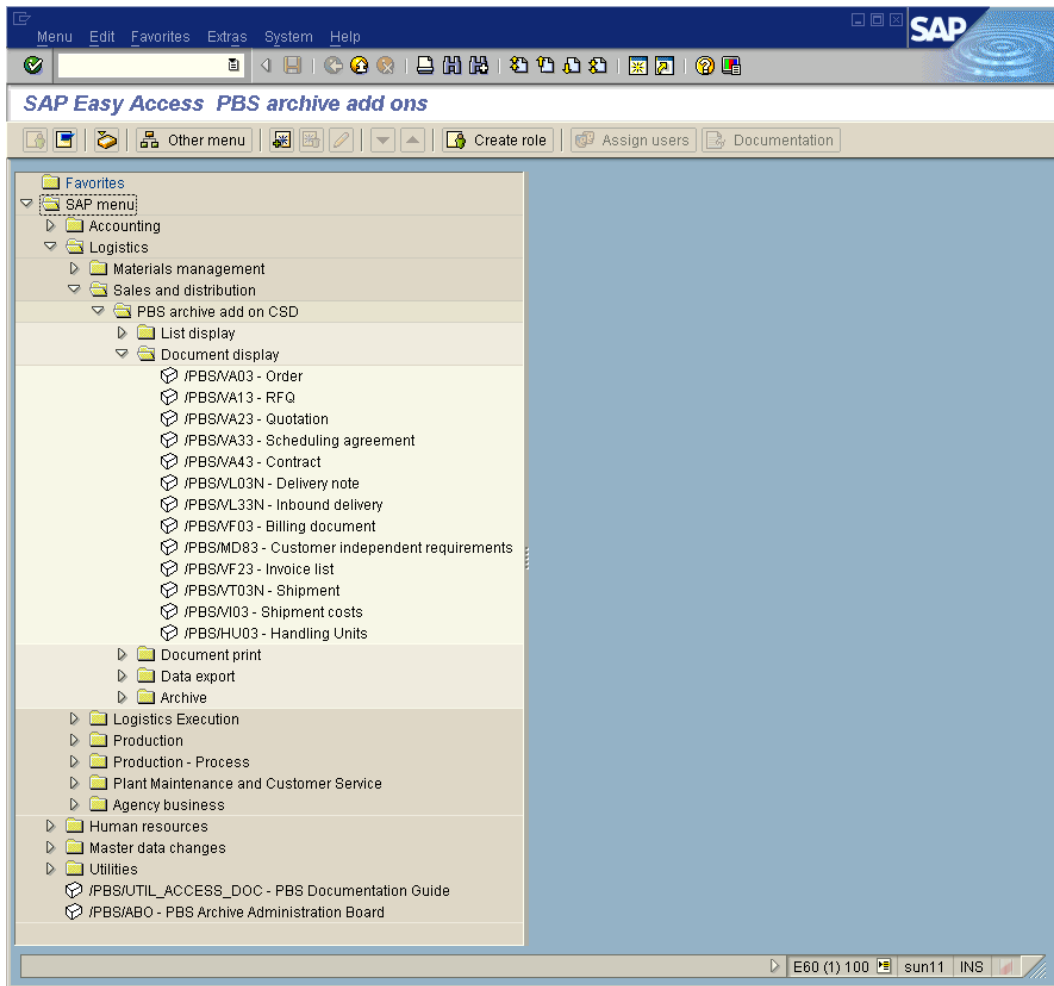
Menu Edit Favorites Extras System Help

SAP

SAP Easy Access PBS archive add ons

Other menu Create role Assign users Documentation

Favorites
SAP menu
Accounting
Logistics
Materials management
Sales and distribution
PBS archive add on CSD
List display
Document display
/PBS/VA03 - Order
/PBS/VA13 - RFQ
/PBS/VA23 - Quotation
/PBS/VA33 - Scheduling agreement
/PBS/VA43 - Contract
/PBS/VL03N - Delivery note
/PBS/VL33N - Inbound delivery
/PBS/VF03 - Billing document
/PBS/MD83 - Customer independent requirements
/PBS/VF23 - Invoice list
/PBS/VT03N - Shipment
/PBS/VI03 - Shipment costs
/PBS/HU03 - Handling Units
Document print
Data export
Archive
Logistics Execution
Production
Production - Process
Plant Maintenance and Customer Service
Agency business
Human resources
Master data changes
Utilities
/PBS/UTIL_ACCESS_DOC - PBS Documentation Guide
/PBS/ABO - PBS Archive Administration Board

E60 (1) 100 sun11 INS